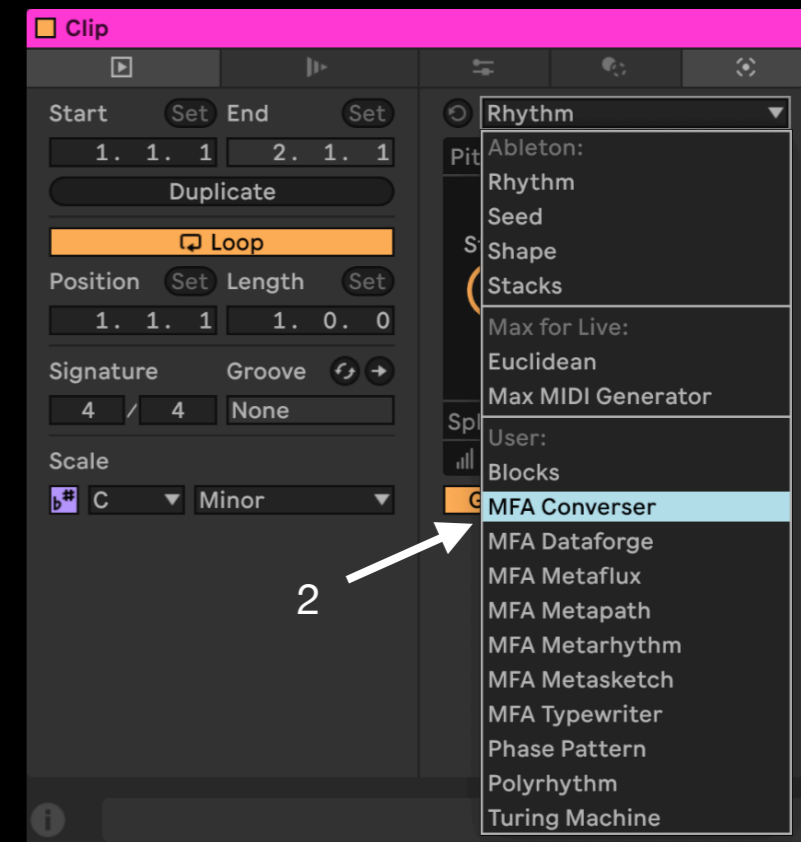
Clip

Start Set End Set
1. 1. 1 2. 1. 1
Duplicate
Loop
Position Set Length Set
1. 1. 1 1. 0. 0
Signature Groove
4 / 4 None
Scale
C Minor

Rhythm
Pit
St
Spl
G

Ableton:
Rhythm
Seed
Shape
Stacks
Max for Live:
Euclidean
Max MIDI Generator
User:
Blocks
MFA Converser
MFA Dataforge
MFA Metaflux
MFA Metapath
MFA Metarhythm
MFA Metasketch
MFA Typewriter
Phase Pattern
Polyrhythm
Turing Machine

2